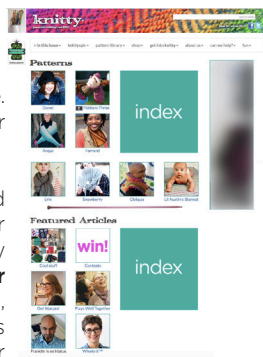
knitty

« knitty house » knittyspin » pattern library » shop » get into knitty » about us » can we help? » fun »

Patterns

Clover

Patterns Three

index

Regal

Hamnett

Linn

Snowberry

Oblique

Lil Nuzzles Bonnet

Featured Articles

Cocktail?

win!

Contests

index

Get Messed

Purls Well Together

Franklin's sweatshop

Wheels

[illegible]